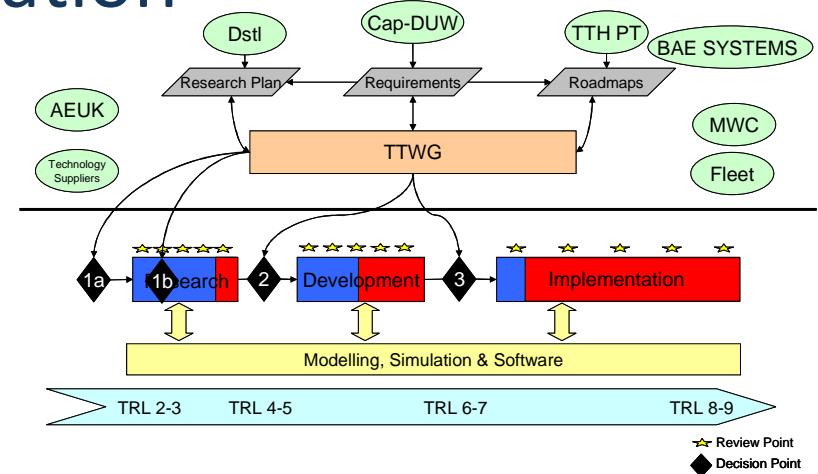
ation

Dstl

Cap-DUW

TTH PT

BAE SYSTEMS

Research Plan

Requirements

Roadmaps

AEUK

MWC

Technology Suppliers

TTWG

Fleet

1a

1b

Research

2

Development

3

Implementation

Modelling, Simulation & Software

TRL 2-3

TRL 4-5

TRL 6-7

TRL 8-9

Review Point

Decision Point